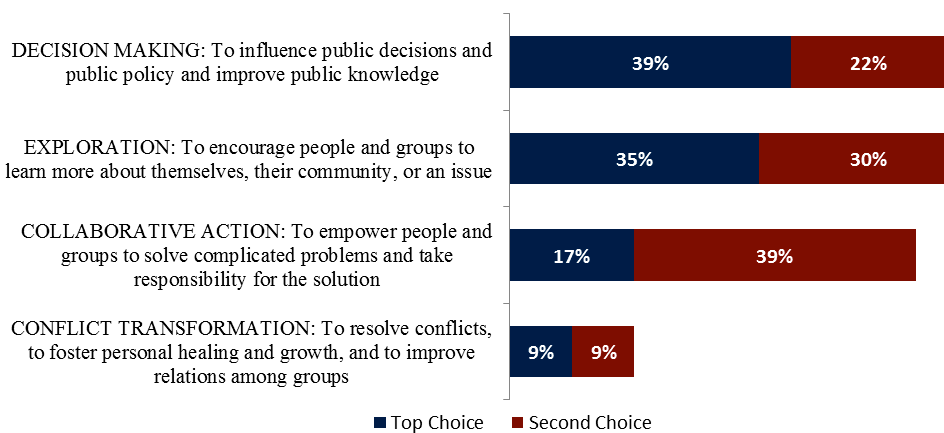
DECISION MAKING: To influence public decisions and public policy and improve public knowledge

39%

22%

EXPLORATION: To encourage people and groups to learn more about themselves, their community, or an issue

35%

30%

COLLABORATIVE ACTION: To empower people and groups to solve complicated problems and take responsibility for the solution

17%

39%

CONFLICT TRANSFORMATION: To resolve conflicts, to foster personal healing and growth, and to improve relations among groups

9%

9%

Top Choice

Second Choice